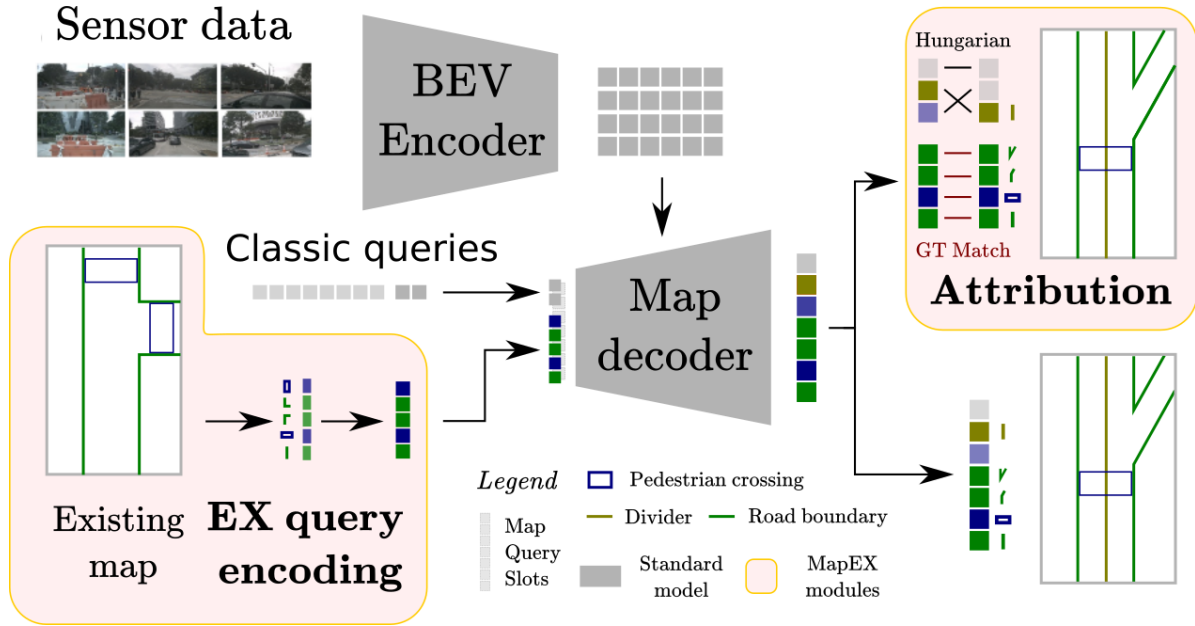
Sensor data

BEV Encoder

Hungarian

GT Match

Attribution

Classic queries

Map decoder

Existing map

EX query encoding

Legend

Map Query Slots

Pedestrian crossing

Divider

Road boundary

Standard model

MapEX modules